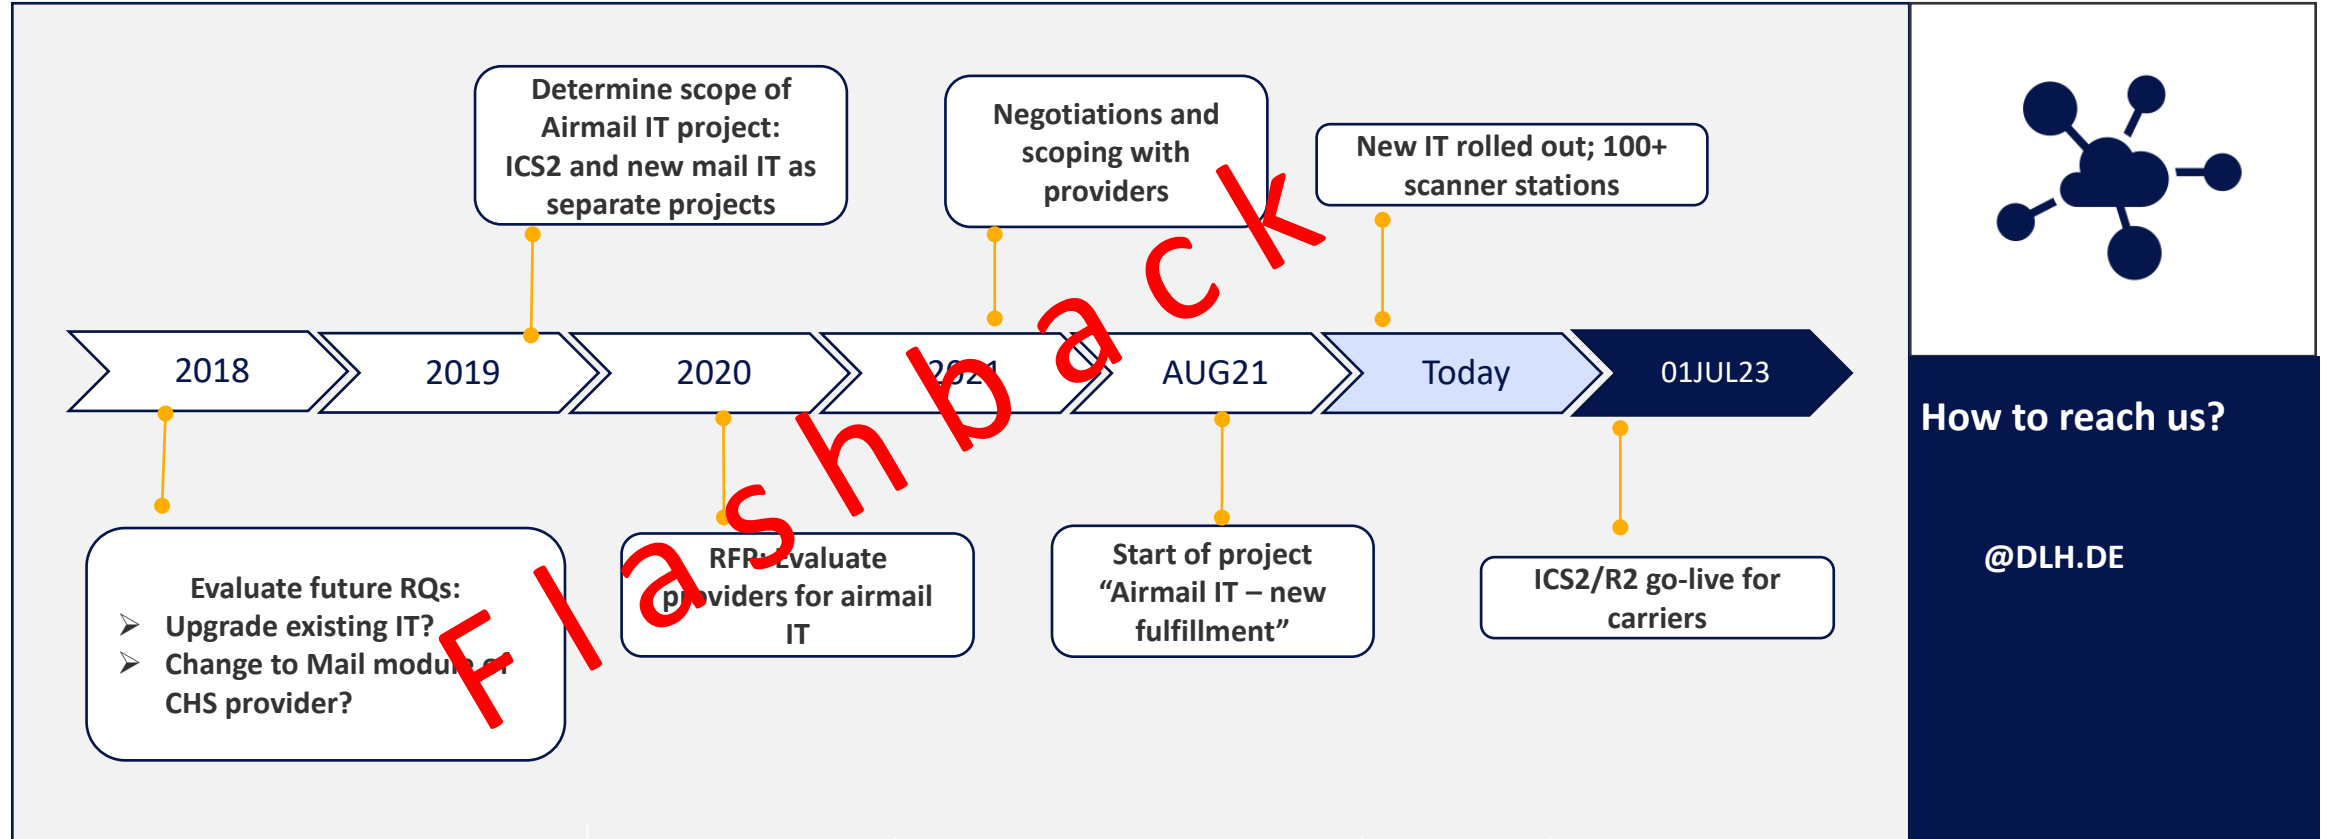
Determine scope of Airmail IT project: ICS2 and new mail IT as separate projects

Negotiations and scoping with providers

New IT rolled out; 100+ scanner stations

2018

2019

2020

2021

AUG21

Today

01JUL23

Evaluate future RQs:
➢ Upgrade existing IT?
➢ Change to Mail module or CHS provider?

RFP: Evaluate providers for airmail IT

Start of project "Airmail IT – new fulfillment"

ICS2/R2 go-live for carriers

Flashback

How to reach us?

@DLH.DE